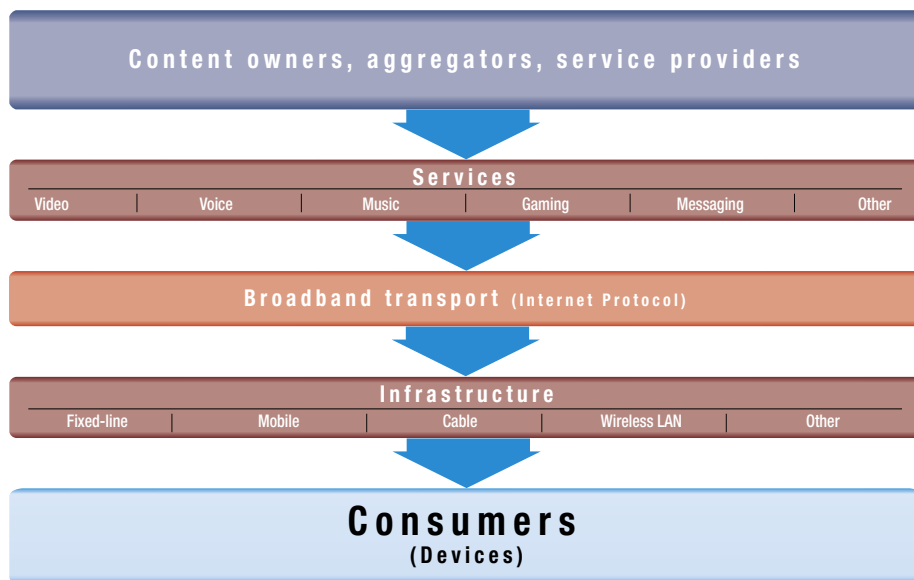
Content owners, aggregators, service providers

Services

| Video | Voice | Music | Gaming | Messaging | Other |
|---|---|---|---|---|---|

Broadband transport (Internet Protocol)

Infrastructure

| Fixed-line | Mobile | Cable | Wireless LAN | Other |
|---|---|---|---|---|

Consumers
(Devices)